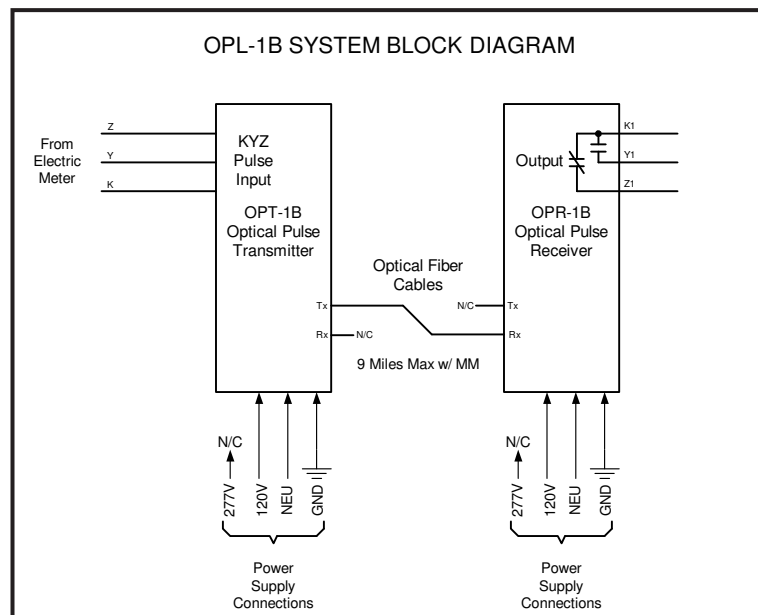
OPL-1B SYSTEM BLOCK DIAGRAM

From Electric Meter

Z
Y
K

KYZ Pulse Input

OPT-1B Optical Pulse Transmitter

Tx
Rx
N/C

Optical Fiber Cables

9 Miles Max w/ MM

N/C
Tx
Rx

K1
Y1
Z1

Output

OPR-1B Optical Pulse Receiver

N/C
277V
120V
NEU
GND

Power Supply Connections

N/C
277V
120V
NEU
GND

Power Supply Connections